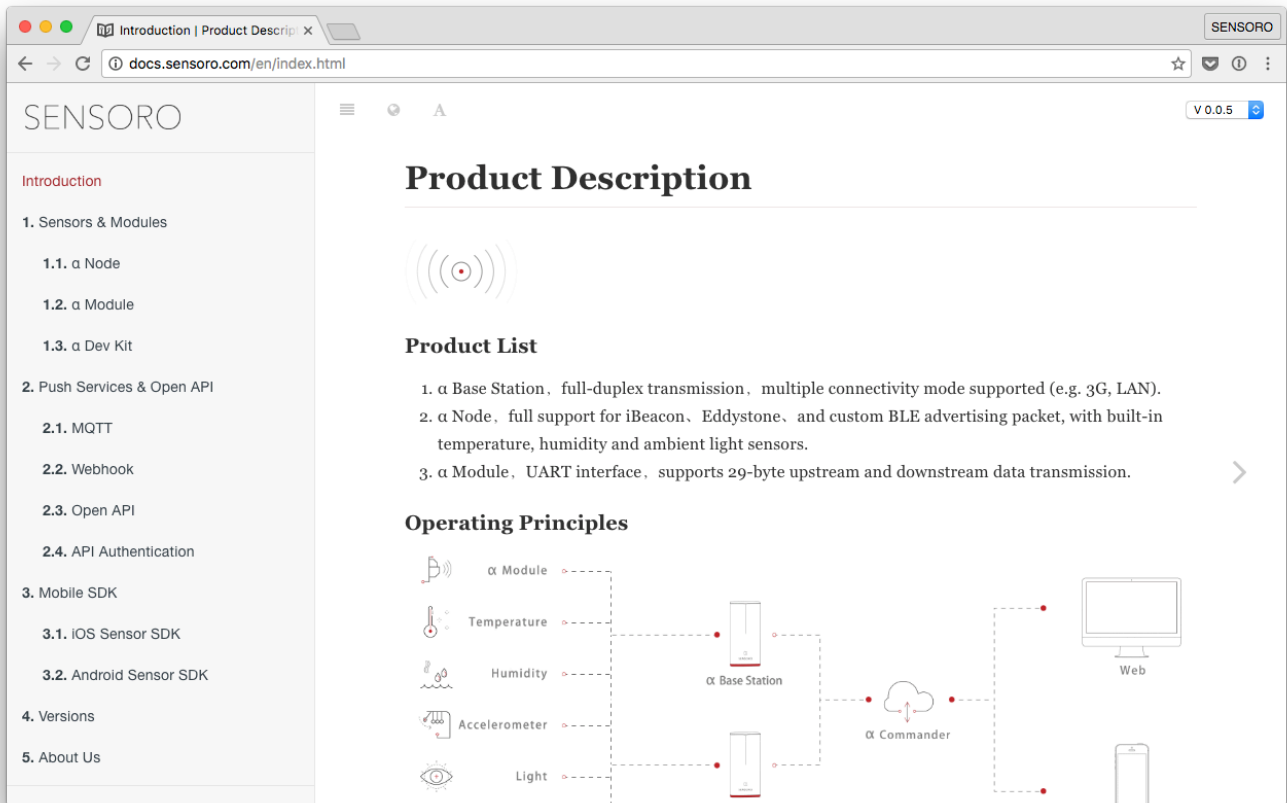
Introduction | Product Descrip ×

SENSORO

docs.sensoro.com/en/index.html

SENSORO

Introduction

1. Sensors & Modules

1.1. α Node

1.2. α Module

1.3. α Dev Kit

2. Push Services & Open API

2.1. MQTT

2.2. Webhook

2.3. Open API

2.4. API Authentication

3. Mobile SDK

3.1. iOS Sensor SDK

3.2. Android Sensor SDK

4. Versions

5. About Us

V 0.0.5

# Product Description

## Product List

1. α Base Station、full-duplex transmission、multiple connectivity mode supported (e.g. 3G, LAN).
2. α Node、full support for iBeacon、Eddystone、and custom BLE advertising packet, with built-in temperature, humidity and ambient light sensors.
3. α Module、UART interface、supports 29-byte upstream and downstream data transmission.

## Operating Principles

α Module

Temperature

Humidity

Accelerometer

Light

α Base Station

α Commander

Web